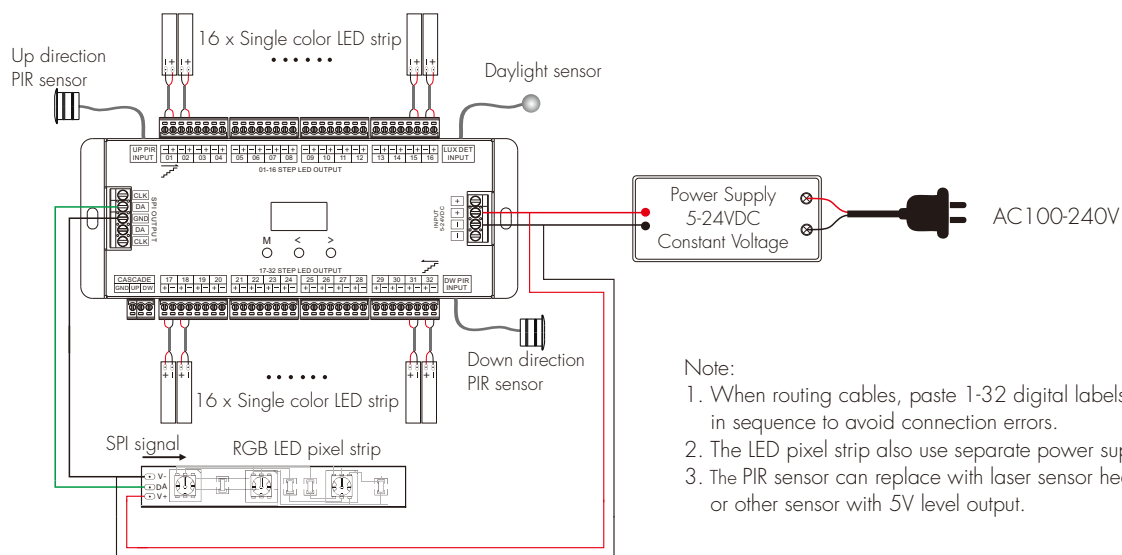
16 x Single color LED strip

Up direction PIR sensor

Daylight sensor

UP PIR INPUT
01 02 03 04 05 06 07 08 09 10 11 12 13 14 15 16
LUX DET INPUT
01-16 STEP LED OUTPUT

CLK
DA
GND
DA
CLK
SPI OUTPUT

M < >

INPUT 5-24VDC
+ + − −

17-32 STEP LED OUTPUT
CASCADE GND UP DW
17 18 19 20 21 22 23 24 25 26 27 28 29 30 31 32
DW PIR INPUT

Power Supply
5-24VDC
Constant Voltage

AC100-240V

Down direction PIR sensor

16 x Single color LED strip

SPI signal

RGB LED pixel strip

V-
DA
V+

Note:
1. When routing cables, paste 1-32 digital labels in sequence to avoid connection errors.
2. The LED pixel strip also use separate power sup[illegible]
3. The PIR sensor can replace with laser sensor he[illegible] or other sensor with 5V level output.